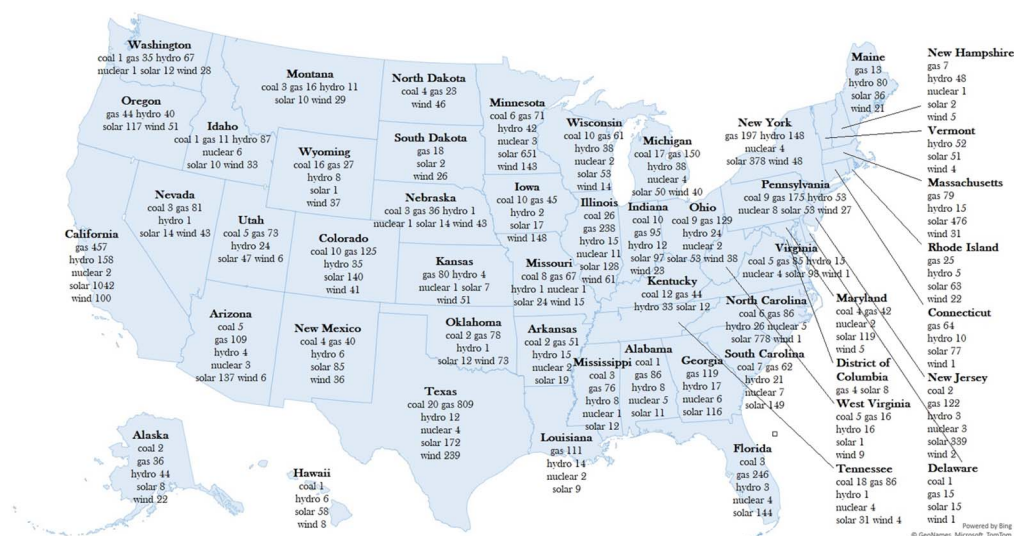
Washington
coal 1 gas 35 hydro 67
nuclear 1 solar 12 wind 28

Oregon
gas 44 hydro 40
solar 117 wind 51

Idaho
coal 1 gas 11 hydro 87
nuclear 6
solar 10 wind 33

Montana
coal 3 gas 16 hydro 11
solar 10 wind 29

North Dakota
coal 4 gas 23
wind 46

South Dakota
gas 18
solar 2
wind 26

Wyoming
coal 16 gas 27
hydro 8
solar 1
wind 37

Minnesota
coal 6 gas 71
hydro 42
nuclear 3
solar 651
wind 143

Wisconsin
coal 10 gas 61
hydro 38
nuclear 2
solar 53
wind 14

Michigan
coal 17 gas 150
hydro 38
nuclear 4
solar 50 wind 40

Maine
gas 13
hydro 80
solar 36
wind 21

New Hampshire
gas 7
hydro 48
nuclear 1
solar 2
wind 5

Vermont
hydro 52
solar 51
wind 4

Massachusetts
gas 79
hydro 15
solar 476
wind 31

Rhode Island
gas 25
hydro 5
solar 63
wind 22

Connecticut
gas 64
hydro 10
solar 77
wind 1

New Jersey
coal 2
gas 122
hydro 3
nuclear 3
solar 339
wind 2

Delaware
coal 1
gas 15
solar 15
wind 1

New York
gas 197 hydro 148
nuclear 4
solar 378 wind 48

Pennsylvania
coal 9 gas 175 hydro 53
nuclear 8 solar 53 wind 27

Nevada
coal 3 gas 81
hydro 1
solar 14 wind 43

Utah
coal 5 gas 73
hydro 24
solar 47 wind 6

California
gas 457
hydro 158
nuclear 2
solar 1042
wind 100

Colorado
coal 10 gas 125
hydro 35
solar 140
wind 41

Nebraska
coal 3 gas 36 hydro 1
nuclear 1 solar 14 wind 43

Iowa
coal 10 gas 45
hydro 2
solar 17
wind 148

Illinois
coal 26
gas 238
hydro 15
nuclear 11
solar 128
wind 61

Indiana
coal 10
gas 95
hydro 12
solar 97
wind 23

Ohio
coal 9 gas 129
hydro 24
nuclear 2
solar 53 wind 38

Kansas
gas 80 hydro 4
nuclear 1 solar 7
wind 51

Missouri
coal 8 gas 67
hydro 1 nuclear 1
solar 24 wind 15

Kentucky
coal 12 gas 44
hydro 33 solar 12

Virginia
coal 5 gas 85 hydro 15
nuclear 4 solar 98 wind 1

Maryland
coal 4 gas 42
nuclear 2
solar 119
wind 5

District of Columbia
gas 4 solar 8

West Virginia
coal 5 gas 16
hydro 16
solar 1
wind 9

North Carolina
coal 6 gas 86
hydro 26 nuclear 5
solar 778 wind 1

South Carolina
coal 7 gas 62
hydro 21
nuclear 7
solar 149

Arizona
coal 5
gas 109
hydro 4
nuclear 3
solar 137 wind 6

New Mexico
coal 4 gas 40
hydro 6
solar 85
wind 36

Oklahoma
coal 2 gas 78
hydro 1
solar 12 wind 73

Arkansas
coal 2 gas 51
hydro 15
nuclear 2
solar 19

Mississippi
coal 3
gas 76
hydro 8
nuclear 1
solar 12

Alabama
coal 1
gas 86
hydro 8
nuclear 5
solar 11

Georgia
gas 119
hydro 17
nuclear 6
solar 116

Texas
coal 20 gas 809
hydro 12
nuclear 4
solar 172
wind 239

Louisiana
gas 111
hydro 14
nuclear 2
solar 9

Tennessee
coal 18 gas 86
hydro 1
nuclear 4
solar 31 wind 4

Florida
coal 3
gas 246
hydro 3
nuclear 4
solar 144

Alaska
coal 2
gas 36
hydro 44
solar 8
wind 22

Hawaii
coal 1
hydro 6
solar 58
wind 8

Powered by Bing
© GeoNames, Microsoft, TomTom